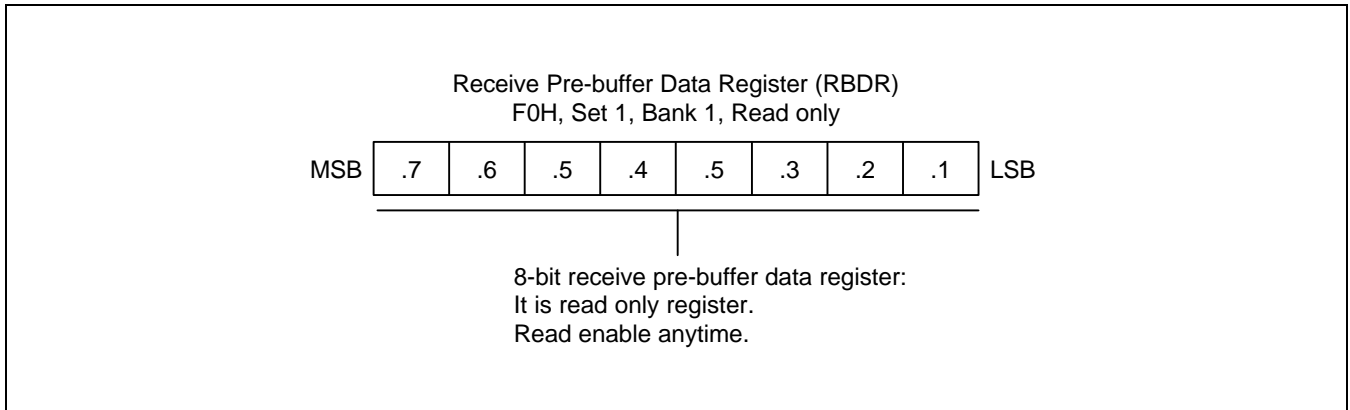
Receive Pre-buffer Data Register (RBDR)
F0H, Set 1, Bank 1, Read only

| MSB | .7 | .6 | .5 | .4 | .5 | .3 | .2 | .1 | LSB |
|---|---|---|---|---|---|---|---|---|---|

8-bit receive pre-buffer data register:
It is read only register.
Read enable anytime.